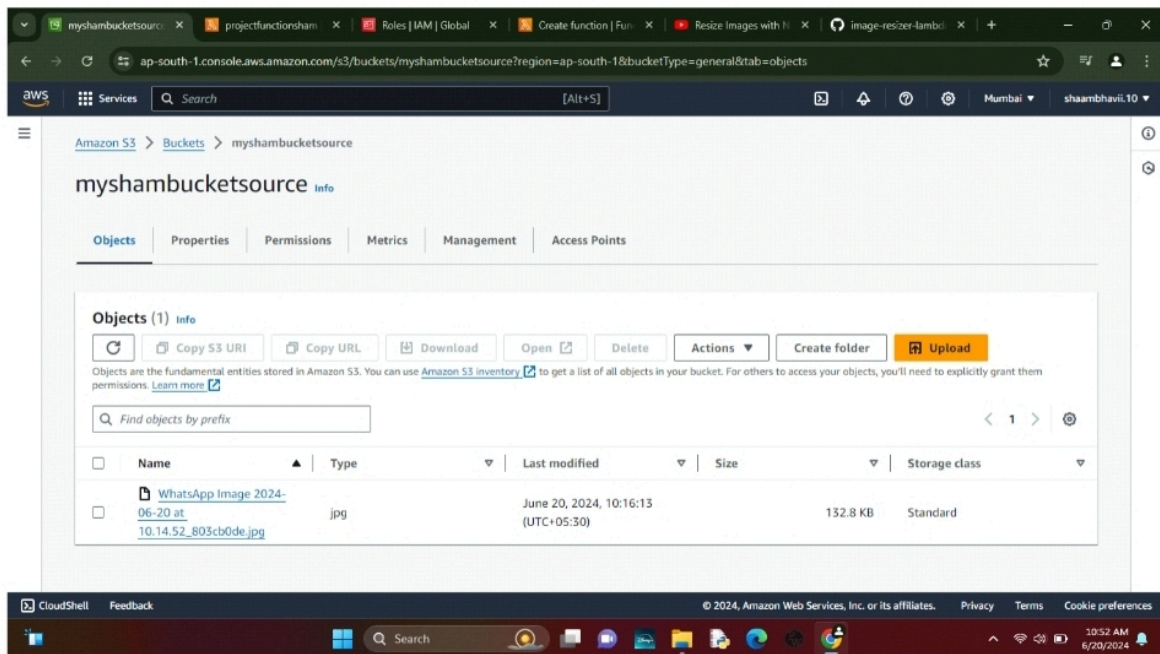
myshambucketsourc ×
projectfunctionsham ×
Roles | IAM | Global ×
Create function | Fun ×
Resize Images with N ×
image-resizer-lambd ×

ap-south-1.console.aws.amazon.com/s3/buckets/myshambucketsource?region=ap-south-1&bucketType=general&tab=objects

aws Services Search [Alt+S] Mumbai ▼ shaambhavii.10 ▼

Amazon S3 > Buckets > myshambucketsource

myshambucketsource Info

Objects Properties Permissions Metrics Management Access Points

Objects (1) Info

Copy S3 URI Copy URL Download Open Delete Actions ▼ Create folder Upload

Objects are the fundamental entities stored in Amazon S3. You can use Amazon S3 inventory to get a list of all objects in your bucket. For others to access your objects, you'll need to explicitly grant them permissions. Learn more

Find objects by prefix

< 1 >

| Name | Type | Last modified | Size | Storage class |
|---|---|---|---|---|
| WhatsApp Image 2024-06-20 at 10.14.52_803cb0de.jpg | jpg | June 20, 2024, 10:16:13 (UTC+05:30) | 132.8 KB | Standard |

CloudShell Feedback © 2024, Amazon Web Services, Inc. or its affiliates. Privacy Terms Cookie preferences

Search 10:52 AM 6/20/2024